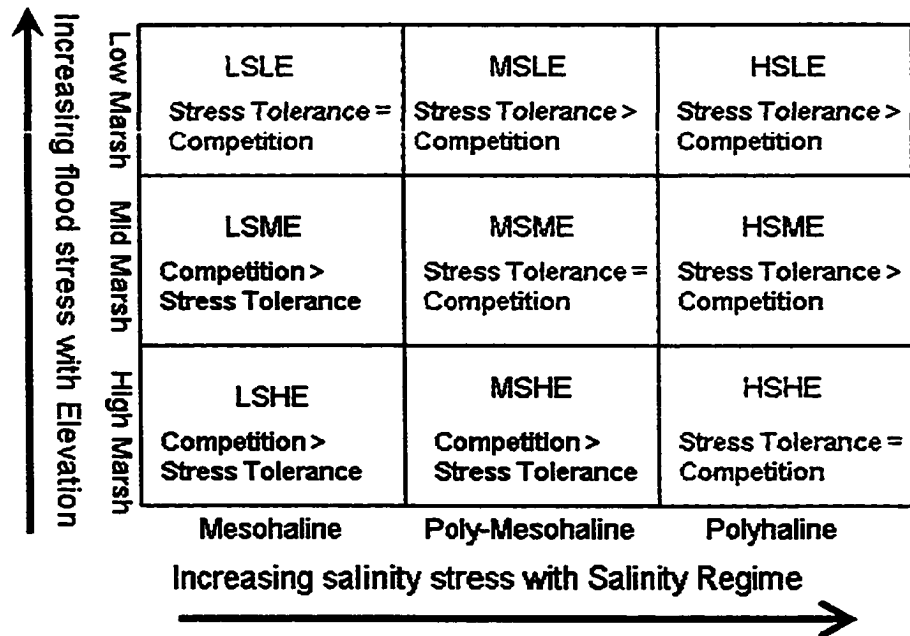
Increasing flood stress with Elevation

| | Mesohaline | Poly-Mesohaline | Polyhaline |
|---|---|---|---|
| Low Marsh | LSLE Stress Tolerance = Competition | MSLE Stress Tolerance > Competition | HSLE Stress Tolerance > Competition |
| Mid Marsh | LSME Competition > Stress Tolerance | MSME Stress Tolerance = Competition | HSME Stress Tolerance > Competition |
| High Marsh | LSHE Competition > Stress Tolerance | MSHE Competition > Stress Tolerance | HSHE Stress Tolerance = Competition |

Increasing salinity stress with Salinity Regime